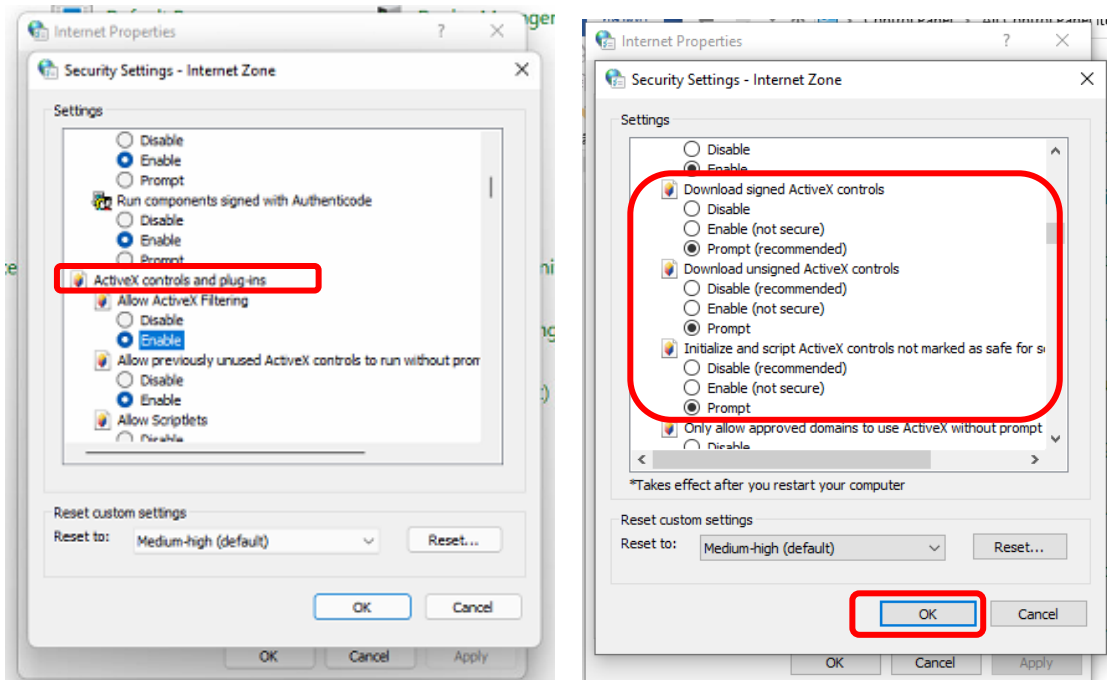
Internet Properties ? ×

Security Settings - Internet Zone ×

Settings

Disable
Enable
Prompt
Run components signed with Authenticode
Disable
Enable
Prompt
ActiveX controls and plug-ins
Allow ActiveX Filtering
Disable
Enable
Allow previously unused ActiveX controls to run without prom
Disable
Enable
Allow Scriptlets
Disable

Reset custom settings
Reset to: Medium-high (default) Reset...

OK Cancel

OK Cancel Apply

Internet Properties ? ×

Security Settings - Internet Zone ×

Settings

Disable
Enable
Download signed ActiveX controls
Disable
Enable (not secure)
Prompt (recommended)
Download unsigned ActiveX controls
Disable (recommended)
Enable (not secure)
Prompt
Initialize and script ActiveX controls not marked as safe for s
Disable (recommended)
Enable (not secure)
Prompt
Only allow approved domains to use ActiveX without prompt
Disable

*Takes effect after you restart your computer

Reset custom settings
Reset to: Medium-high (default) Reset...

OK Cancel

OK Cancel Apply